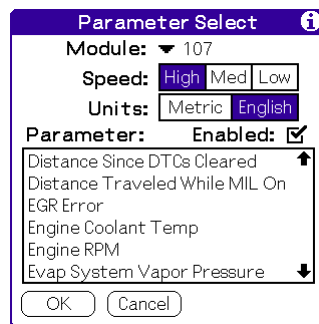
Parameter Select

Module: ▼ 107

Speed: High Med Low

Units: Metric English

Parameter: Enabled: ☑

Distance Since DTCs Cleared
Distance Traveled While MIL On
EGR Error
Engine Coolant Temp
Engine RPM
Evap System Vapor Pressure

OK Cancel